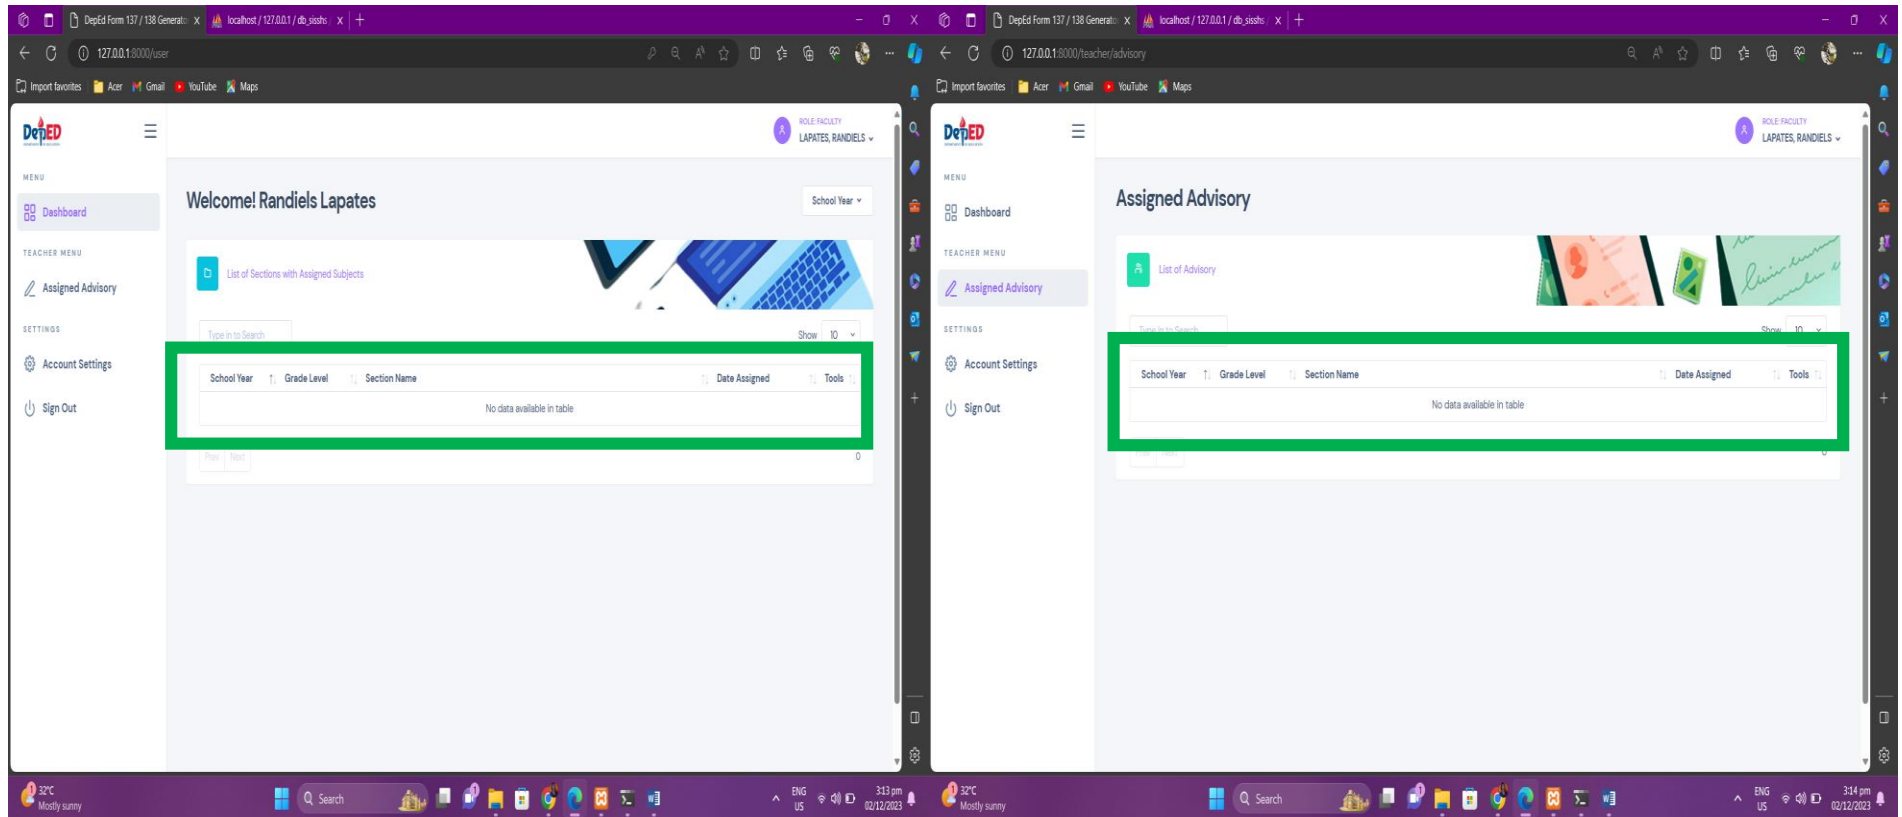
DepEd Form 137 / 138 Generato x
localhost / 127.0.0.1 / db_sisshs x
127.0.0.1:8000/user
Import favorites | Acer | Gmail | YouTube | Maps

DepED
MENU
Dashboard
TEACHER MENU
Assigned Advisory
SETTINGS
Account Settings
Sign Out

ROLE: FACULTY
LAPATES, RANDIELS

Welcome! Randiels Lapates
School Year

List of Sections with Assigned Subjects

Type in to Search
Show 10

| School Year | Grade Level | Section Name | Date Assigned | Tools |
|---|---|---|---|---|
| No data available in table | | | | |

Prev Next
0

32°C
Mostly sunny
Search
ENG US
3:13 pm
02/12/2023

DepEd Form 137 / 138 Generato x
localhost / 127.0.0.1 / db_sisshs x
127.0.0.1:8000/teacher/advisory
Import favorites | Acer | Gmail | YouTube | Maps

DepED
MENU
Dashboard
TEACHER MENU
Assigned Advisory
SETTINGS
Account Settings
Sign Out

ROLE: FACULTY
LAPATES, RANDIELS

Assigned Advisory

List of Advisory

Type in to Search
Show 10

| School Year | Grade Level | Section Name | Date Assigned | Tools |
|---|---|---|---|---|
| No data available in table | | | | |

32°C
Mostly sunny
Search
ENG US
3:14 pm
02/12/2023